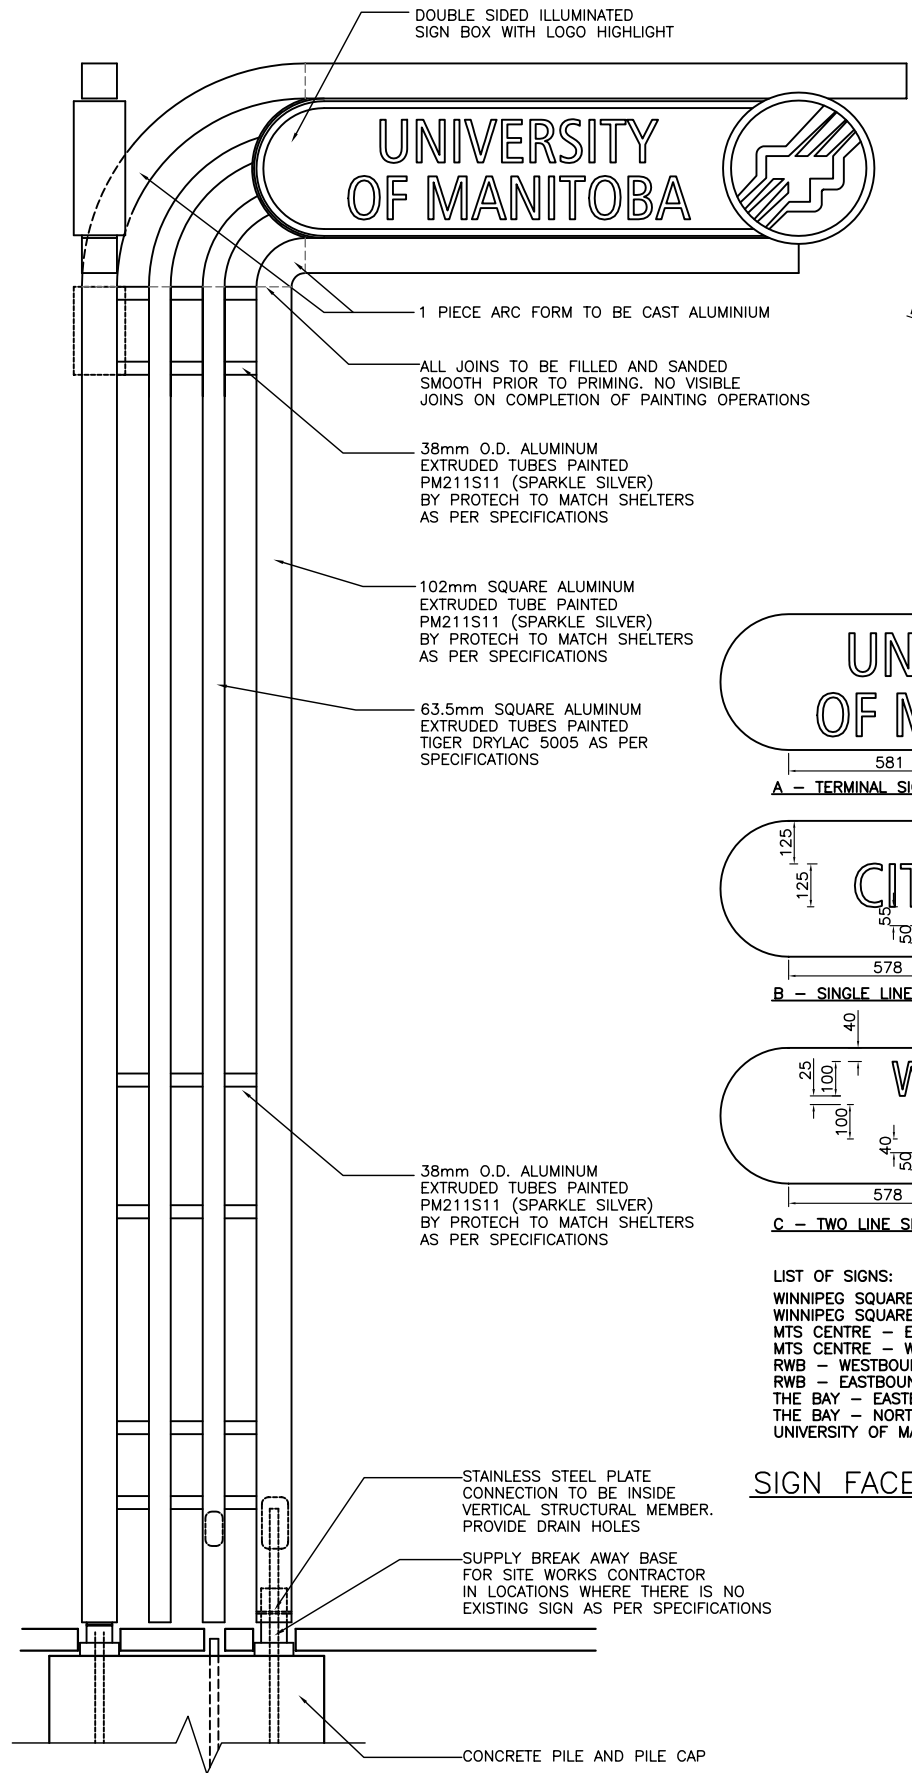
DOUBLE SIDED ILLUMINATED SIGN BOX WITH LOGO HIGHLIGHT

UNIVERSITY OF MANITOBA

1 PIECE ARC FORM TO BE CAST ALUMINIUM

ALL JOINS TO BE FILLED AND SANDED SMOOTH PRIOR TO PRIMING. NO VISIBLE JOINS ON COMPLETION OF PAINTING OPERATIONS

38mm O.D. ALUMINUM EXTRUDED TUBES PAINTED PM211S11 (SPARKLE SILVER) BY PROTECH TO MATCH SHELTERS AS PER SPECIFICATIONS

102mm SQUARE ALUMINUM EXTRUDED TUBE PAINTED PM211S11 (SPARKLE SILVER) BY PROTECH TO MATCH SHELTERS AS PER SPECIFICATIONS

63.5mm SQUARE ALUMINUM EXTRUDED TUBES PAINTED TIGER DRYLAC 5005 AS PER SPECIFICATIONS

UN
OF M
581
A – TERMINAL SI

125
125
CIT
55
50
578
B – SINGLE LINE

40
25
100
100
W
40
50
578
C – TWO LINE SI

38mm O.D. ALUMINUM EXTRUDED TUBES PAINTED PM211S11 (SPARKLE SILVER) BY PROTECH TO MATCH SHELTERS AS PER SPECIFICATIONS

LIST OF SIGNS:
WINNIPEG SQUARE
WINNIPEG SQUARE
MTS CENTRE – E
MTS CENTRE – W
RWB – WESTBOU
RWB – EASTBOUN
THE BAY – EASTE
THE BAY – NORT
UNIVERSITY OF MA

SIGN FACE

STAINLESS STEEL PLATE CONNECTION TO BE INSIDE VERTICAL STRUCTURAL MEMBER. PROVIDE DRAIN HOLES

SUPPLY BREAK AWAY BASE FOR SITE WORKS CONTRACTOR IN LOCATIONS WHERE THERE IS NO EXISTING SIGN AS PER SPECIFICATIONS

CONCRETE PILE AND PILE CAP